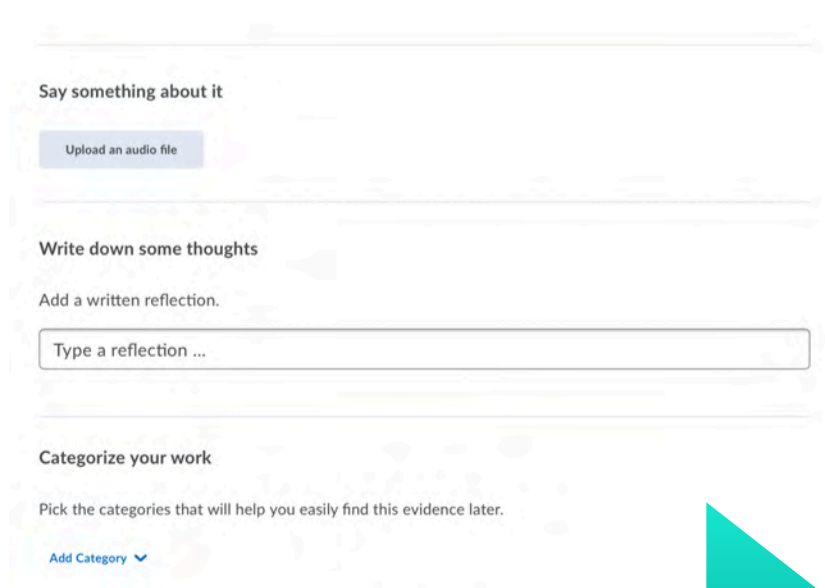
Say something about it

Upload an audio file

Write down some thoughts

Add a written reflection.

Type a reflection ...

Categorize your work

Pick the categories that will help you easily find this evidence later.

Add Category